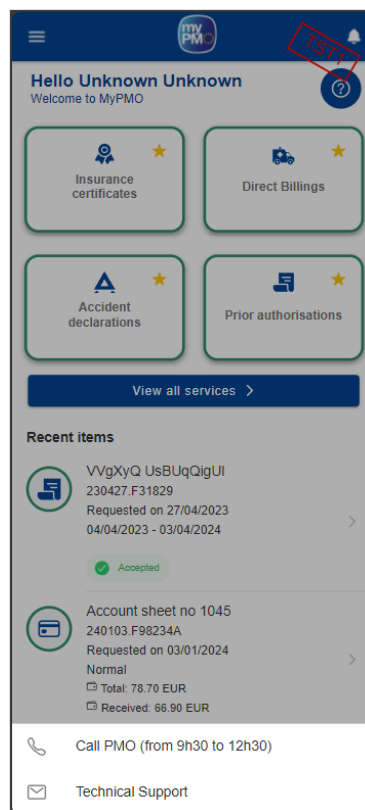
my PMO

TST7

Hello Unknown Unknown
Welcome to MyPMO

Insurance certificates

Direct Billings

Accident declarations

Prior authorisations

View all services >

Recent items

VVgXyQ UsBUqQigUI
230427.F31829
Requested on 27/04/2023
04/04/2023 - 03/04/2024

Accepted

Account sheet no 1045
240103.F98234A
Requested on 03/01/2024
Normal
Total: 78.70 EUR
Received: 66.90 EUR

Call PMO (from 9h30 to 12h30)

Technical Support